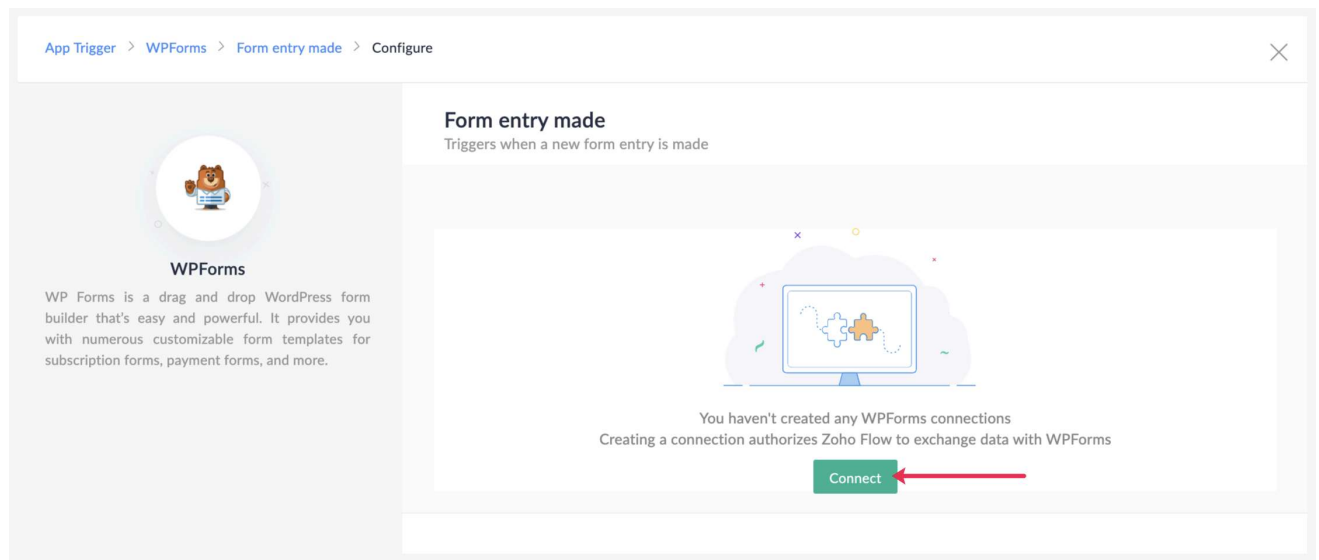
App Trigger > WPForms > Form entry made > Configure

WPForms

WP Forms is a drag and drop WordPress form builder that's easy and powerful. It provides you with numerous customizable form templates for subscription forms, payment forms, and more.

Form entry made

Triggers when a new form entry is made

You haven't created any WPForms connections

Creating a connection authorizes Zoho Flow to exchange data with WPForms

Connect